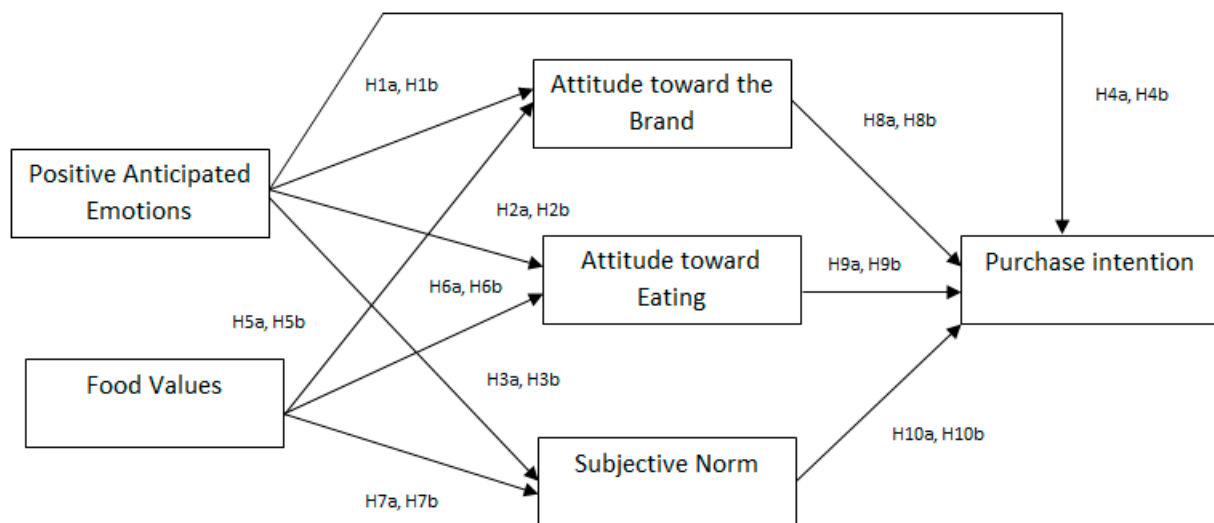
Positive Anticipated Emotions

Food Values

Attitude toward the Brand

Attitude toward Eating

Subjective Norm

Purchase intention

H1a, H1b

H2a, H2b

H3a, H3b

H4a, H4b

H5a, H5b

H6a, H6b

H7a, H7b

H8a, H8b

H9a, H9b

H10a, H10b